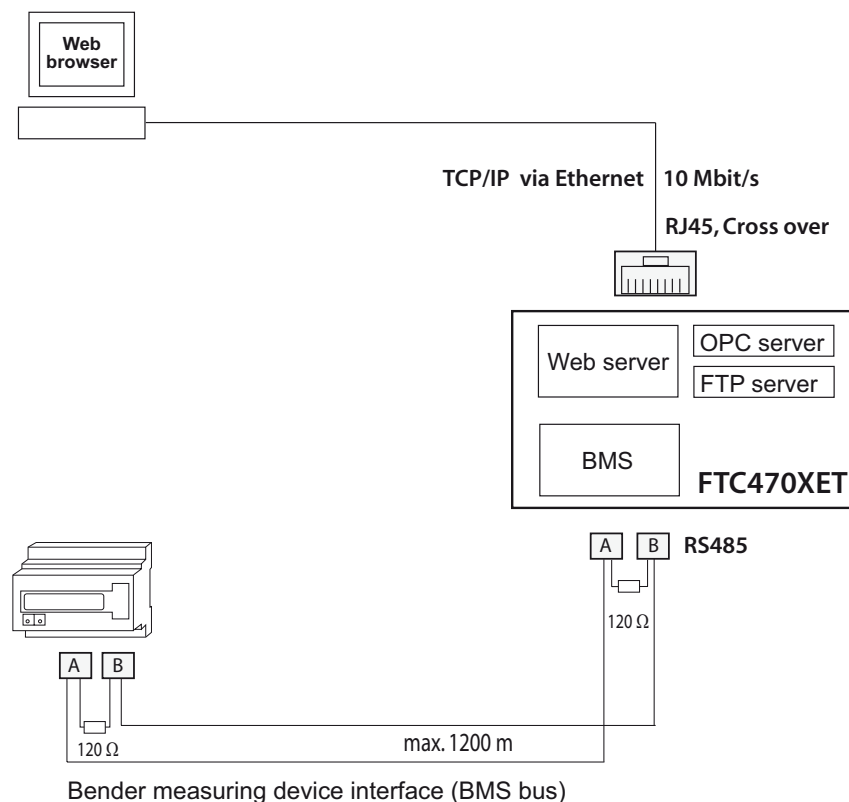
Web browser

TCP/IP via Ethernet 10 Mbit/s

RJ45, Cross over

Web server

OPC server

FTP server

BMS

FTC470XET

A B RS485

120 Ω

A B

120 Ω

max. 1200 m

Bender measuring device interface (BMS bus)